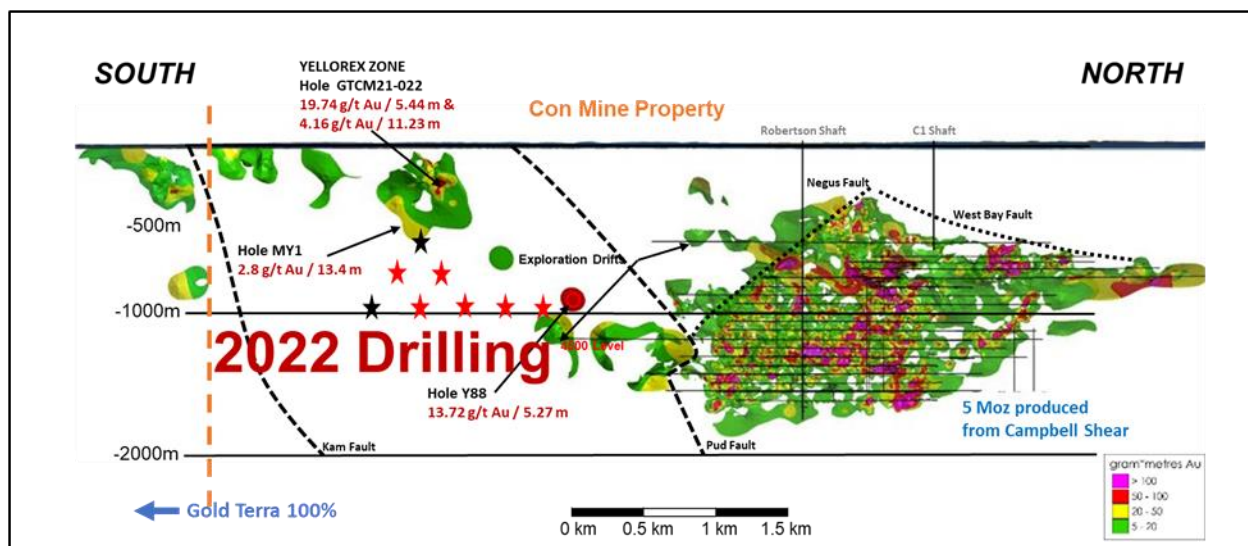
SOUTH

YELLOREX ZONE
Hole GTCM21-022
19.74 g/t Au / 5.44 m &
4.16 g/t Au / 11.23 m

Con Mine Property

NORTH

Robertson Shaft

C1 Shaft

Negus Fault

West Bay Fault

-500m

Hole MY1
2.8 g/t Au / 13.4 m

Exploration Drifts

-1000m

2022 Drilling

4800 Level

Hole Y88
13.72 g/t Au / 5.27 m

5 Moz produced from Campbell Shear

-2000m

Kam Fault

Pud Fault

gram*metres Au
> 100
50 - 100
20 - 50
5 - 20

Gold Terra 100%

0 km 0.5 km 1 km 1.5 km